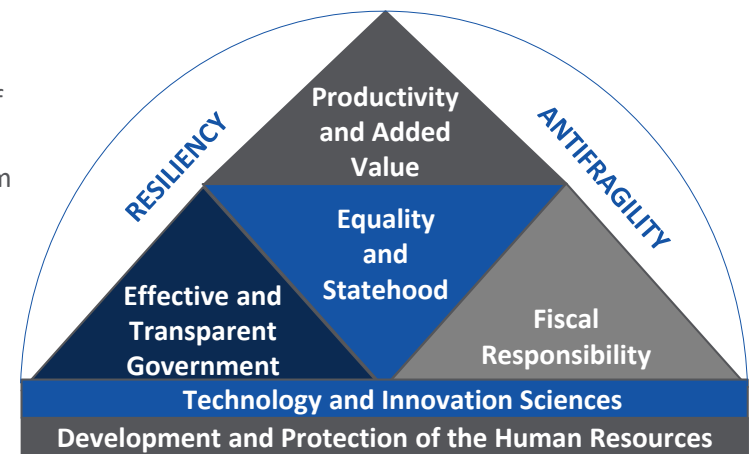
f

n

RESILIENCY

Productivity and Added Value

ANTIFRAGILITY

Equality and Statehood

Effective and Transparent Government

Fiscal Responsibility

Technology and Innovation Sciences

Development and Protection of the Human Resources